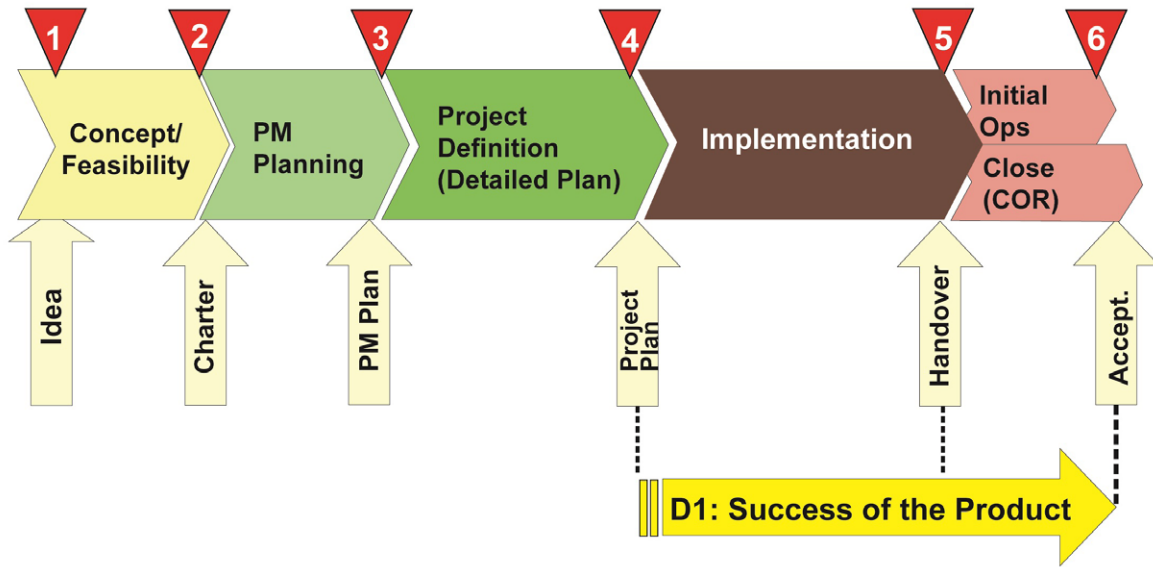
1
2
3
4
5
6

Concept/ Feasibility

PM Planning

Project Definition (Detailed Plan)

Implementation

Initial Ops

Close (COR)

Idea

Charter

PM Plan

Project Plan

Handover

Accept.

D1: Success of the Product